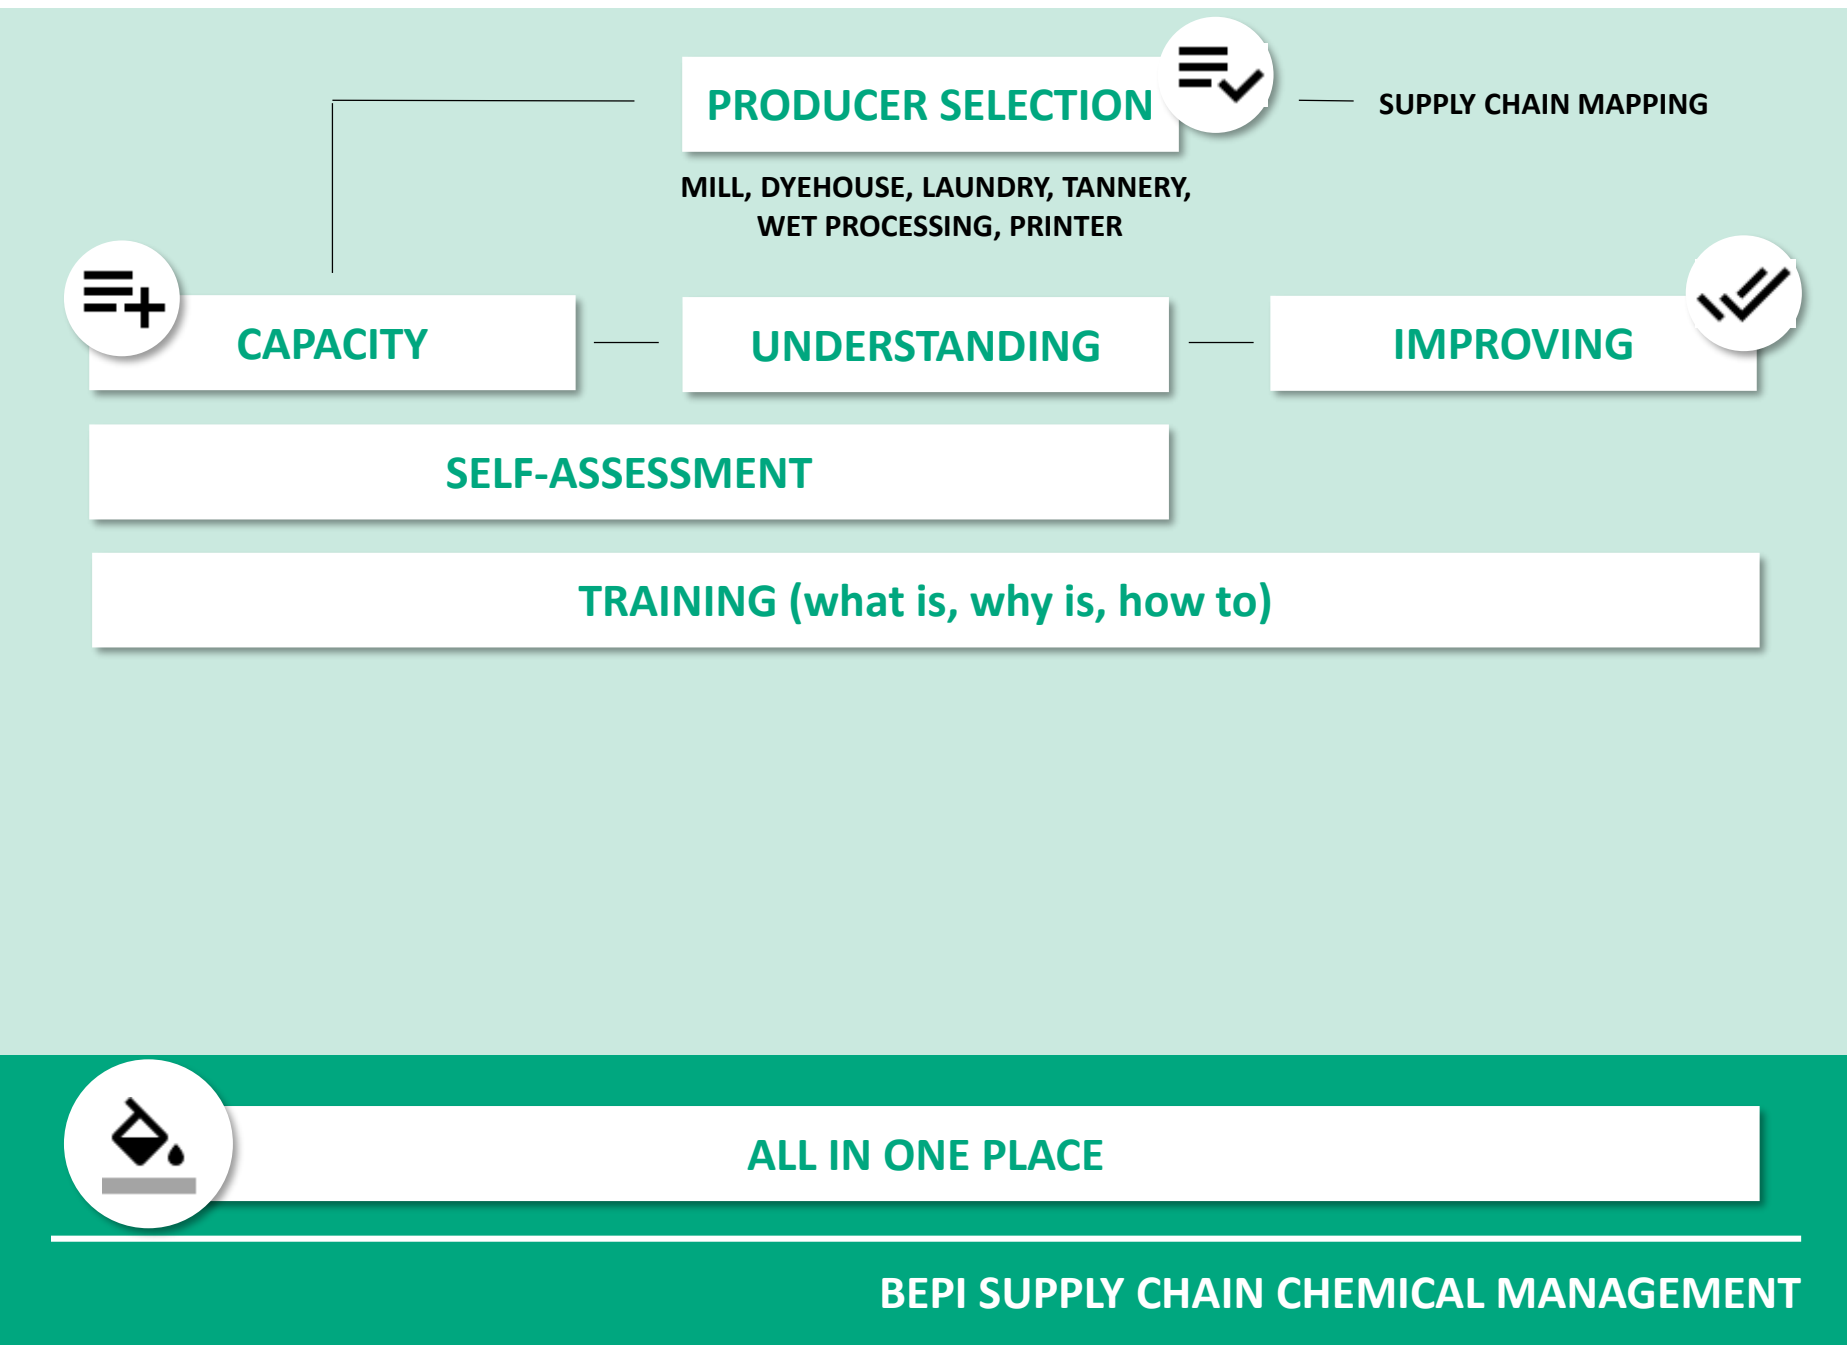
PRODUCER SELECTION

SUPPLY CHAIN MAPPING

MILL, DYEHOUSE, LAUNDRY, TANNERY, WET PROCESSING, PRINTER

CAPACITY

UNDERSTANDING

IMPROVING

SELF-ASSESSMENT

TRAINING (what is, why is, how to)

ALL IN ONE PLACE

BEPI SUPPLY CHAIN CHEMICAL MANAGEMENT